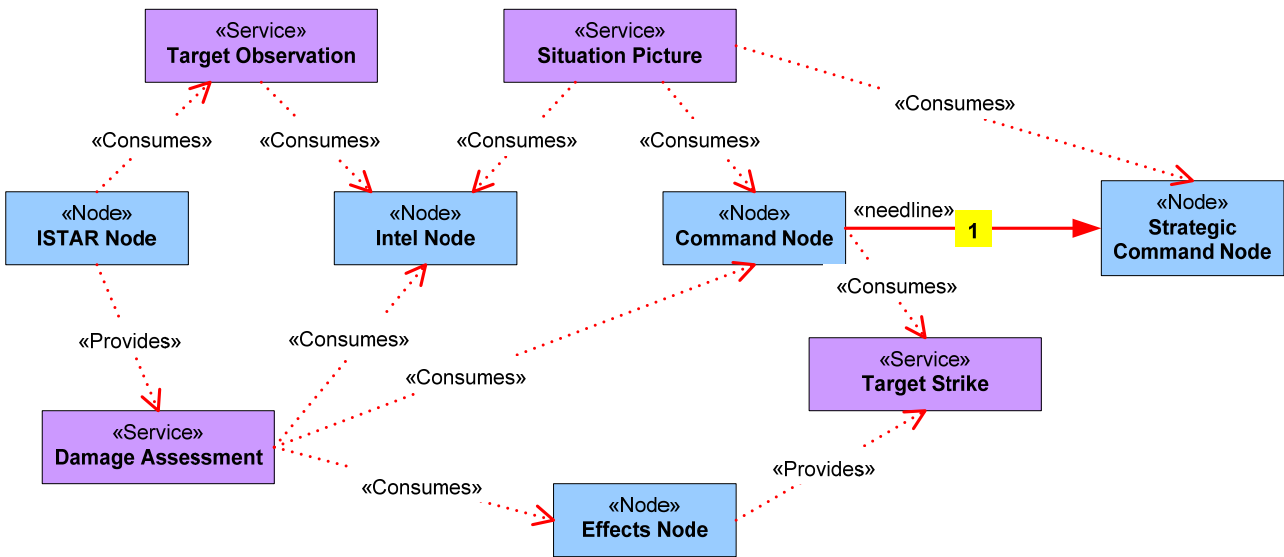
«Service»
Target Observation

«Service»
Situation Picture

«Consumes»

«Consumes»

«Consumes»

«Consumes»

«Consumes»

«Node»
ISTAR Node

«Node»
Intel Node

«Node»
Command Node

«needline»

1

«Node»
Strategic Command Node

«Consumes»

«Provides»

«Consumes»

«Service»
Target Strike

«Consumes»

«Service»
Damage Assessment

«Provides»

«Consumes»

«Node»
Effects Node